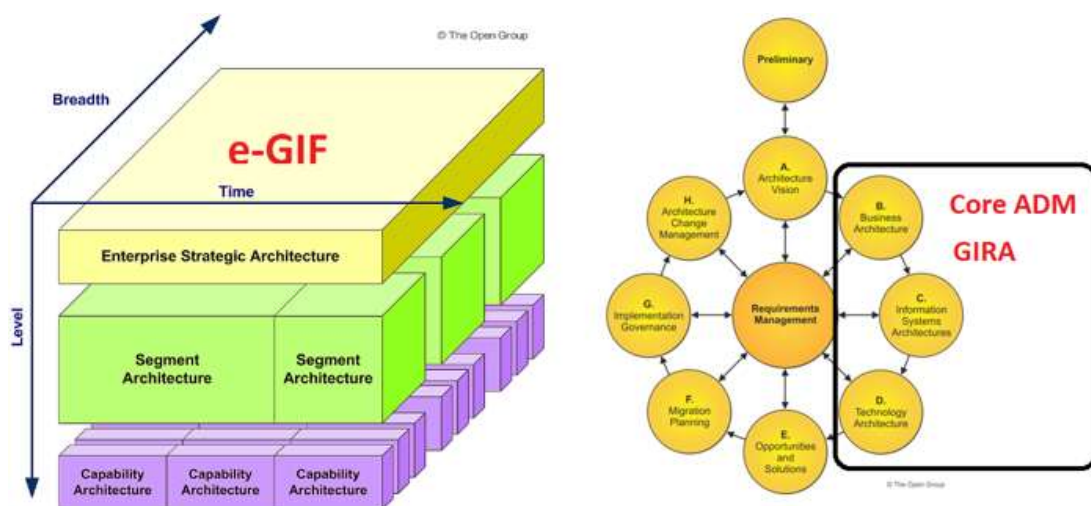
© The Open Group

Breadth

e-GIF

Time

Enterprise Strategic Architecture

Level

Segment Architecture

Segment Architecture

Capability Architecture

Capability Architecture

Capability Architecture

Preliminary

A. Architecture Vision

H. Architecture Change Management

B. Business Architecture

Core ADM

GIRA

G. Implementation Governance

Requirements Management

C. Information Systems Architectures

F. Migration Planning

D. Technology Architecture

E. Opportunities and Solutions

© The Open Group